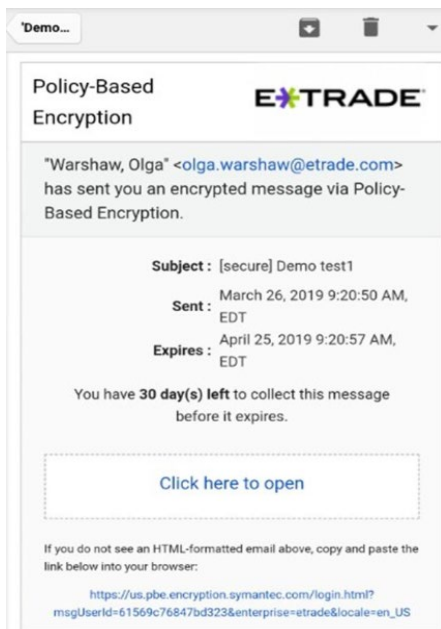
'Demo...

Policy-Based Encryption

E*TRADE

"Warshaw, Olga" <olga.warshaw@etrade.com> has sent you an encrypted message via Policy-Based Encryption.

Subject : [secure] Demo test1

Sent : March 26, 2019 9:20:50 AM, EDT

Expires : April 25, 2019 9:20:57 AM, EDT

You have **30 day(s) left** to collect this message before it expires.

Click here to open

If you do not see an HTML-formatted email above, copy and paste the link below into your browser:

https://us.pbe.encryption.symantec.com/login.html?msgUserId=61569c76847bd323&enterprise=etrade&locale=en_US